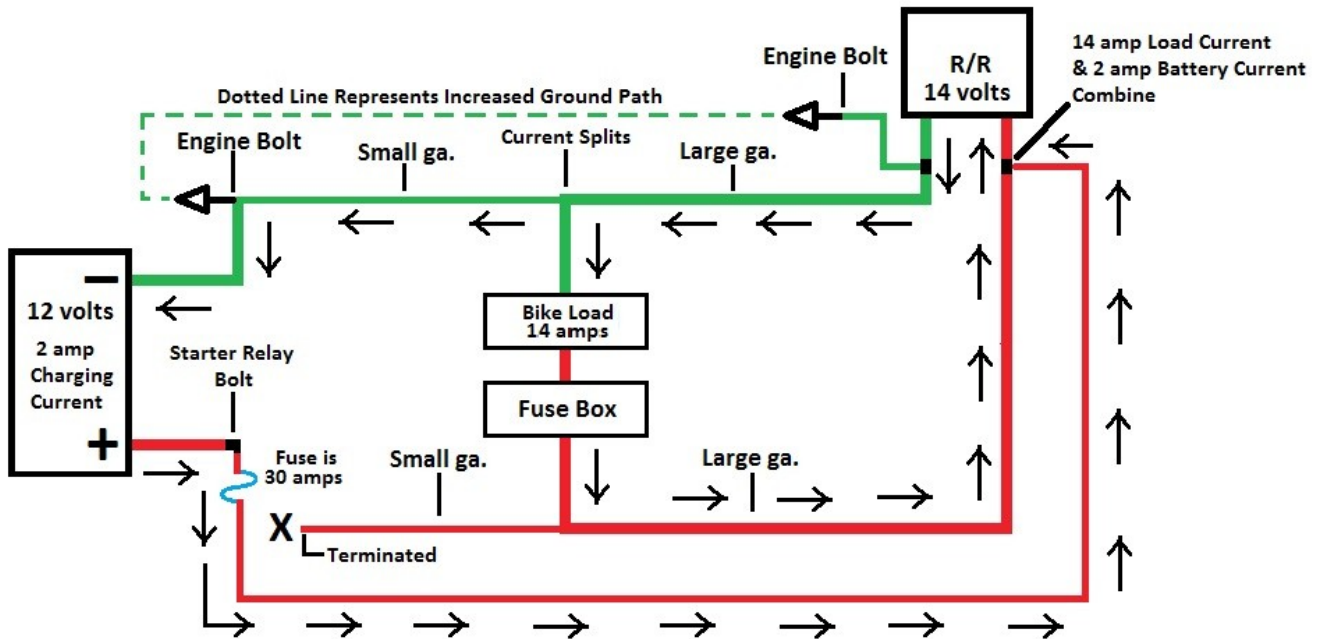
Engine Bolt

R/R
14 volts

14 amp Load Current
& 2 amp Battery Current
Combine

Dotted Line Represents Increased Ground Path

Engine Bolt

Small ga.

Current Splits

Large ga.

–

12 volts

2 amp
Charging
Current

+

Starter Relay
Bolt

Fuse is
30 amps

Bike Load
14 amps

Fuse Box

Small ga.

Large ga.

X

Terminated